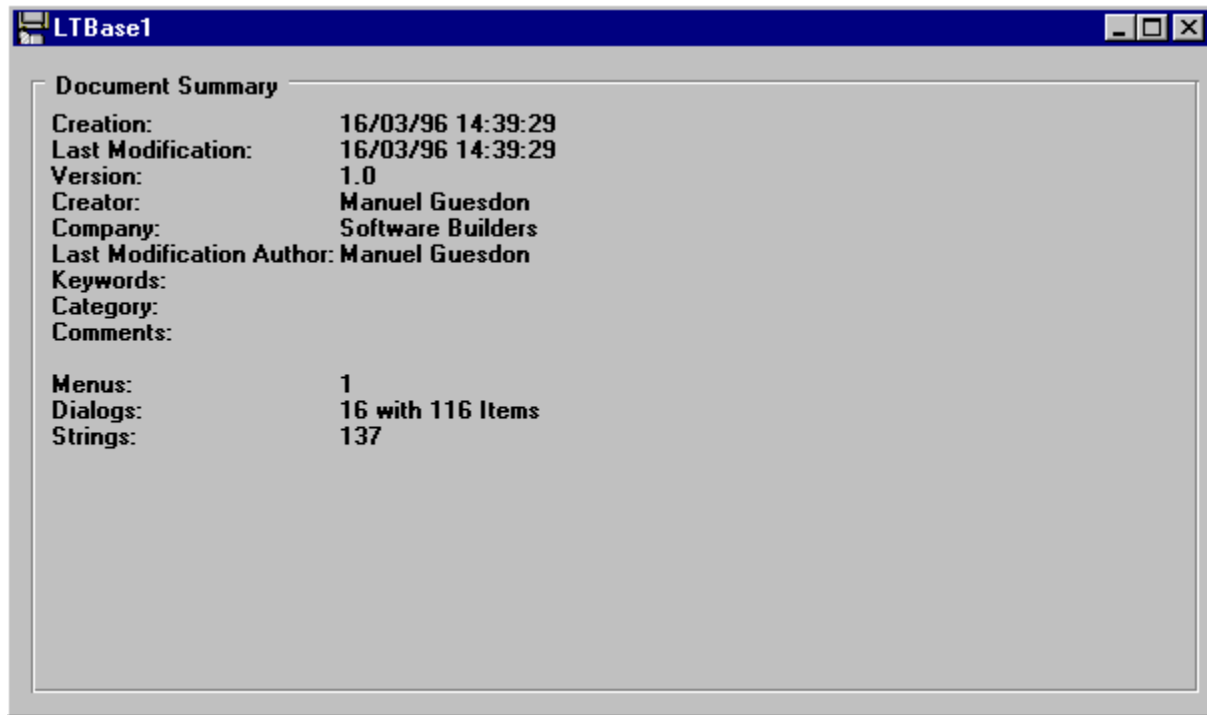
LTBase1

Document Summary

| | |
|---|---|
| Creation: | 16/03/96 14:39:29 |
| Last Modification: | 16/03/96 14:39:29 |
| Version: | 1.0 |
| Creator: | Manuel Guesdon |
| Company: | Software Builders |
| Last Modification Author: | Manuel Guesdon |
| Keywords: | |
| Category: | |
| Comments: | |

| | |
|---|---|
| Menus: | 1 |
| Dialogs: | 16 with 116 Items |
| Strings: | 137 |